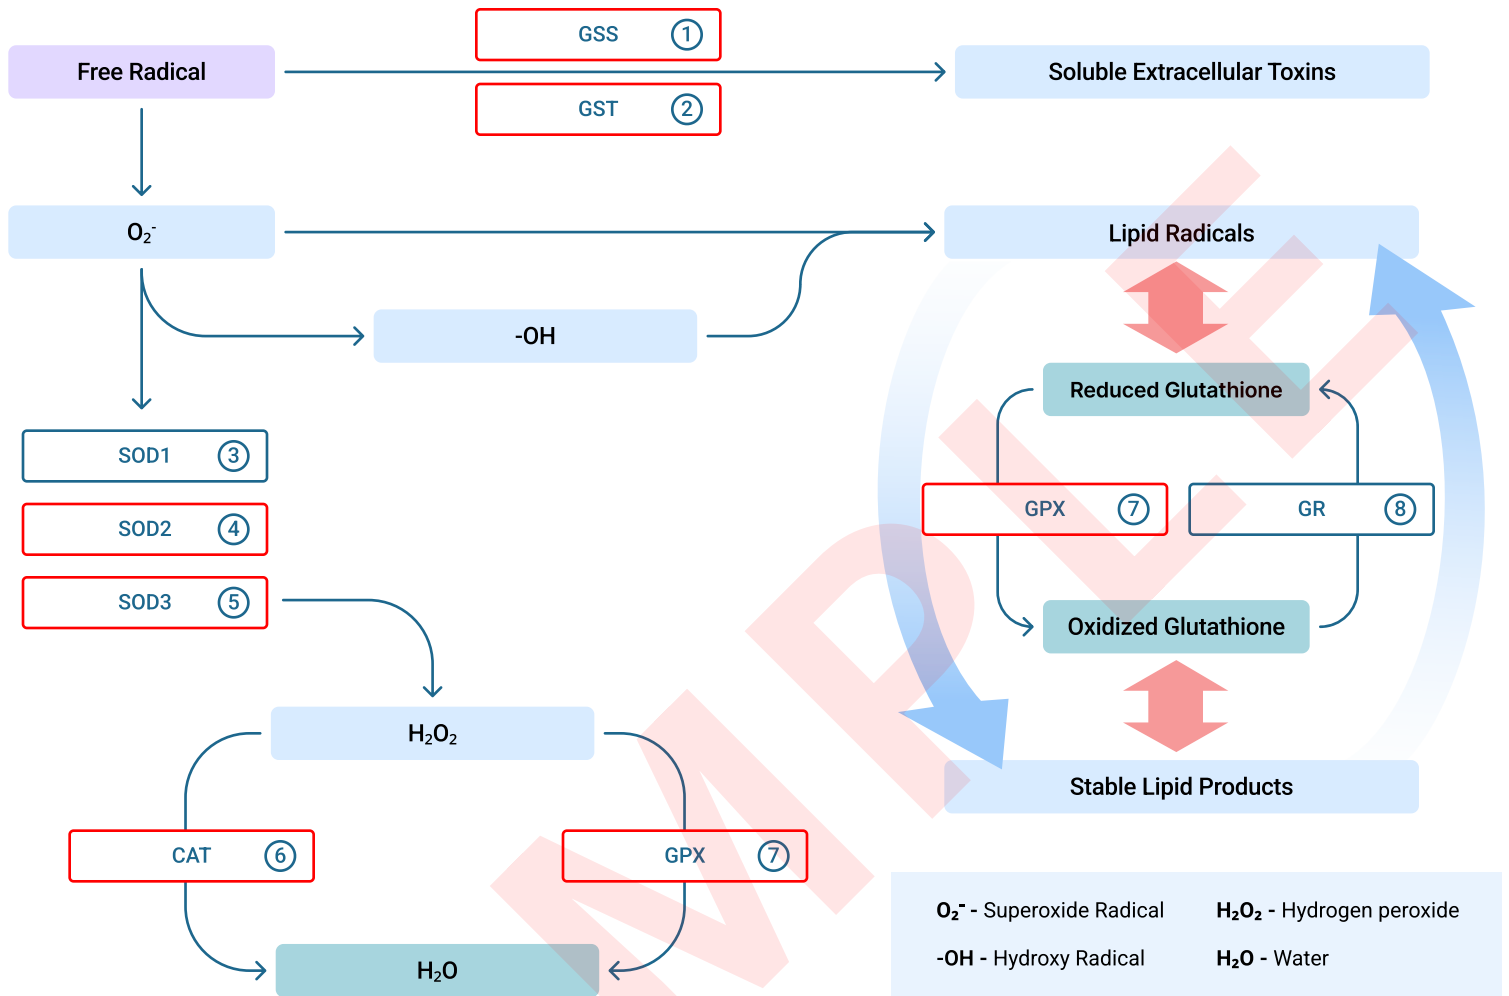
GSS ①

GST ②

Free Radical

Soluble Extracellular Toxins

$O_2^-$

Lipid Radicals

-OH

Reduced Glutathione

SOD1 ③

SOD2 ④

SOD3 ⑤

GPX ⑦

GR ⑧

Oxidized Glutathione

$H_2O_2$

Stable Lipid Products

CAT ⑥

GPX ⑦

$H_2O$

MRL

$O_2^-$ - Superoxide Radical

$H_2O_2$ - Hydrogen peroxide

-OH - Hydroxy Radical

$H_2O$ - Water